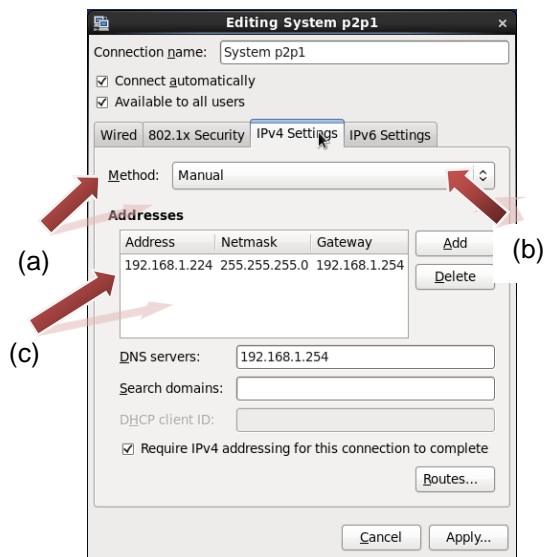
Editing System p2p1

Connection name: System p2p1

Connect automatically

Available to all users

Wired | 802.1x Security | IPv4 Settings | IPv6 Settings

Method: Manual

Addresses

| Address | Netmask | Gateway |
|---|---|---|
| 192.168.1.224 | 255.255.255.0 | 192.168.1.254 |

Add

Delete

DNS servers: 192.168.1.254

Search domains:

DHCP client ID:

Require IPv4 addressing for this connection to complete

Routes...

Cancel

Apply...

(a)

(b)

(c)